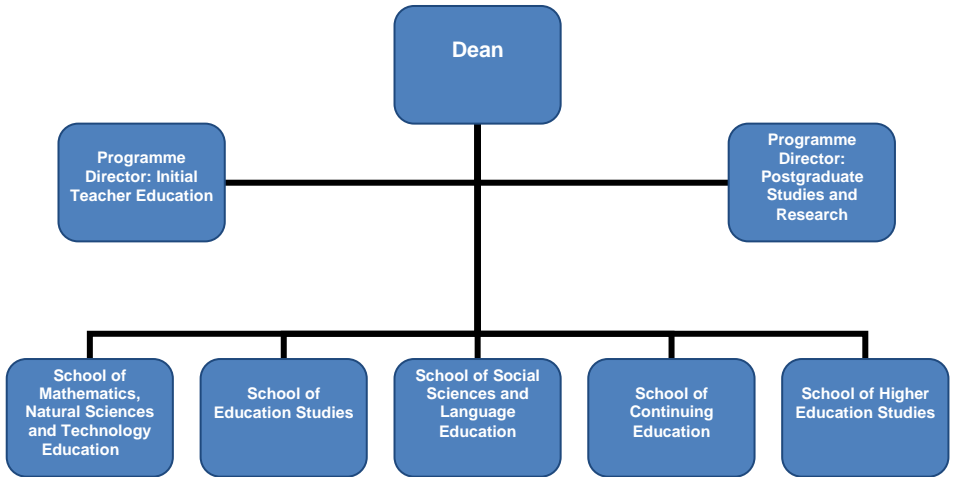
Dean

Programme Director: Initial Teacher Education

Programme Director: Postgraduate Studies and Research

School of Mathematics, Natural Sciences and Technology Education

School of Education Studies

School of Social Sciences and Language Education

School of Continuing Education

School of Higher Education Studies